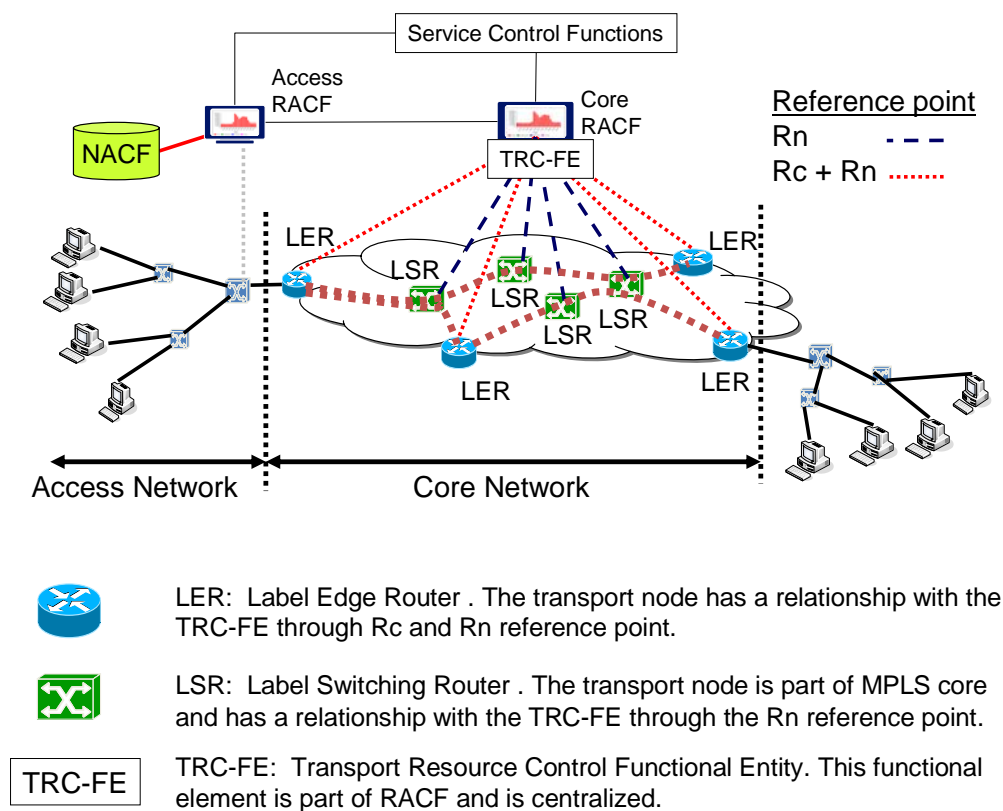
Service Control Functions

Access RACF

Core RACF

NACF

TRC-FE

Reference point

Rn

Rc + Rn

LER

LER

LSR

LSR

LSR

LSR

LER

LER

Access Network

Core Network

LER: Label Edge Router . The transport node has a relationship with the TRC-FE through Rc and Rn reference point.

LSR: Label Switching Router . The transport node is part of MPLS core and has a relationship with the TRC-FE through the Rn reference point.

TRC-FE

TRC-FE: Transport Resource Control Functional Entity. This functional element is part of RACF and is centralized.